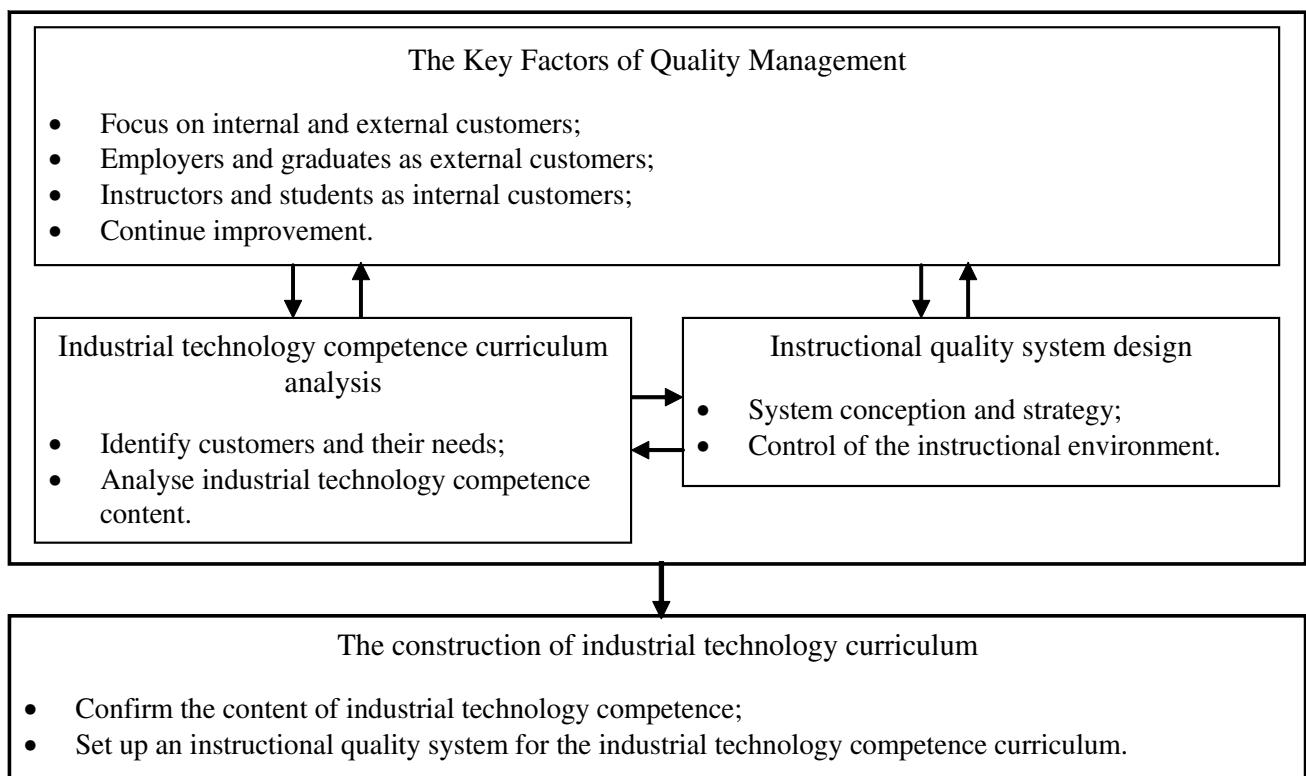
The Key Factors of Quality Management

- Focus on internal and external customers;
- Employers and graduates as external customers;
- Instructors and students as internal customers;
- Continue improvement.

Industrial technology competence curriculum analysis

- Identify customers and their needs;
- Analyse industrial technology competence content.

Instructional quality system design

- System conception and strategy;
- Control of the instructional environment.

The construction of industrial technology curriculum

- Confirm the content of industrial technology competence;
- Set up an instructional quality system for the industrial technology competence curriculum.